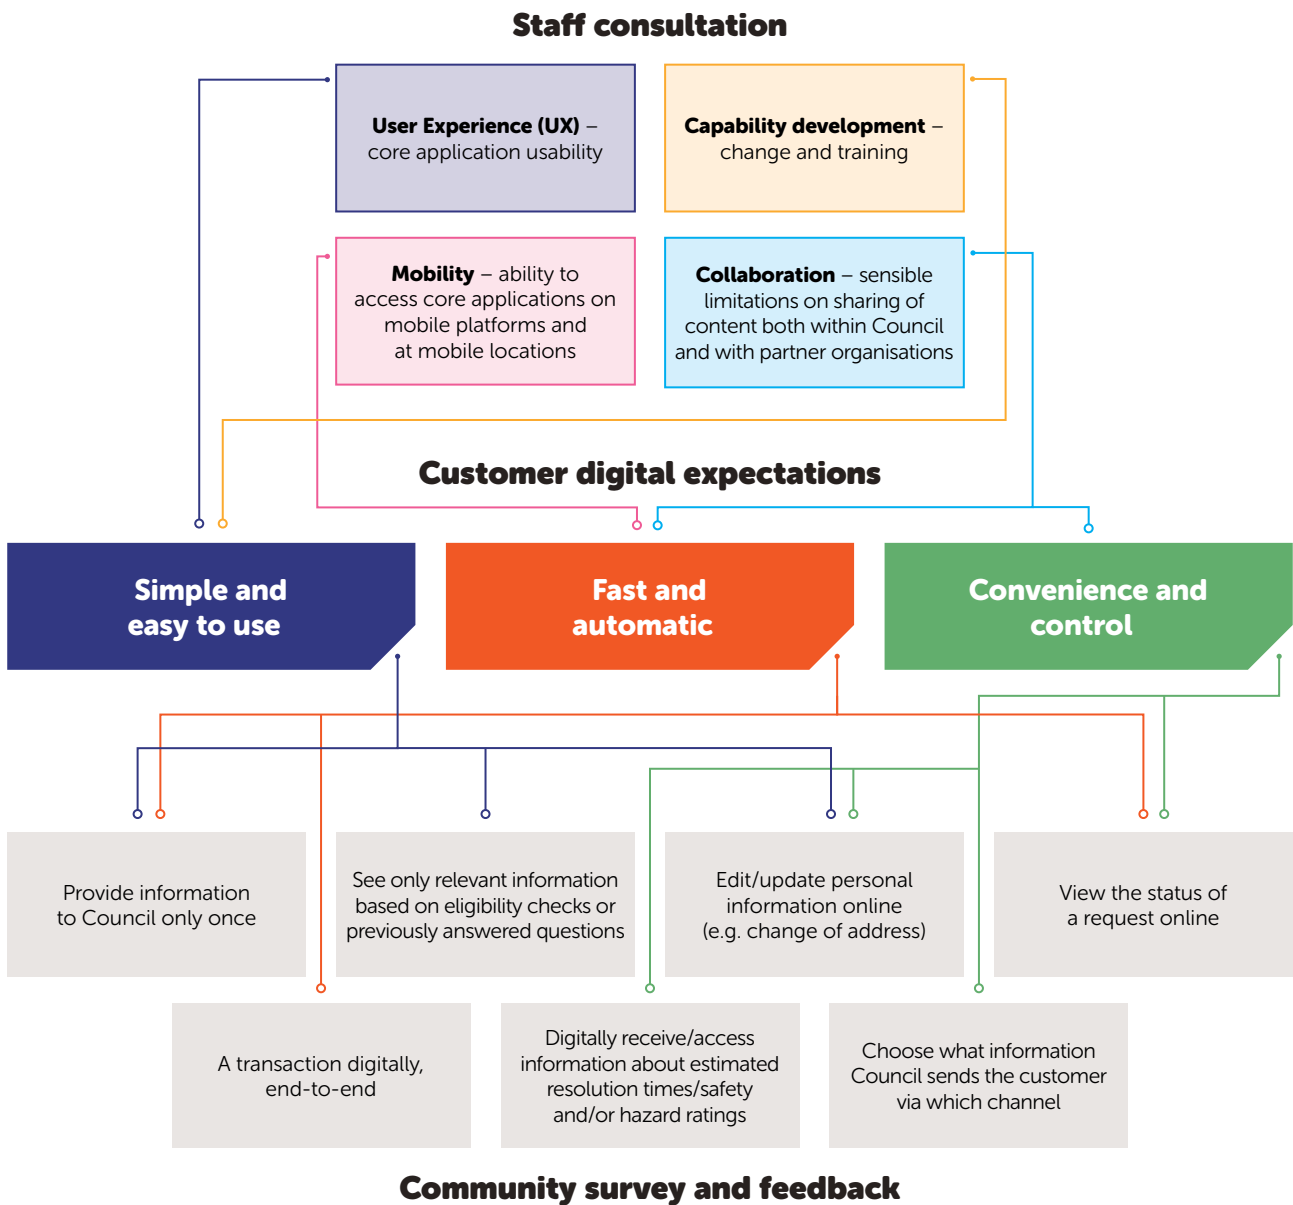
Staff consultation

**User Experience (UX)** – core application usability

**Capability development** – change and training

**Mobility** – ability to access core applications on mobile platforms and at mobile locations

**Collaboration** – sensible limitations on sharing of content both within Council and with partner organisations

Customer digital expectations

Simple and easy to use

Fast and automatic

Convenience and control

Provide information to Council only once

See only relevant information based on eligibility checks or previously answered questions

Edit/update personal information online (e.g. change of address)

View the status of a request online

A transaction digitally, end-to-end

Digitally receive/access information about estimated resolution times/safety and/or hazard ratings

Choose what information Council sends the customer via which channel

Community survey and feedback